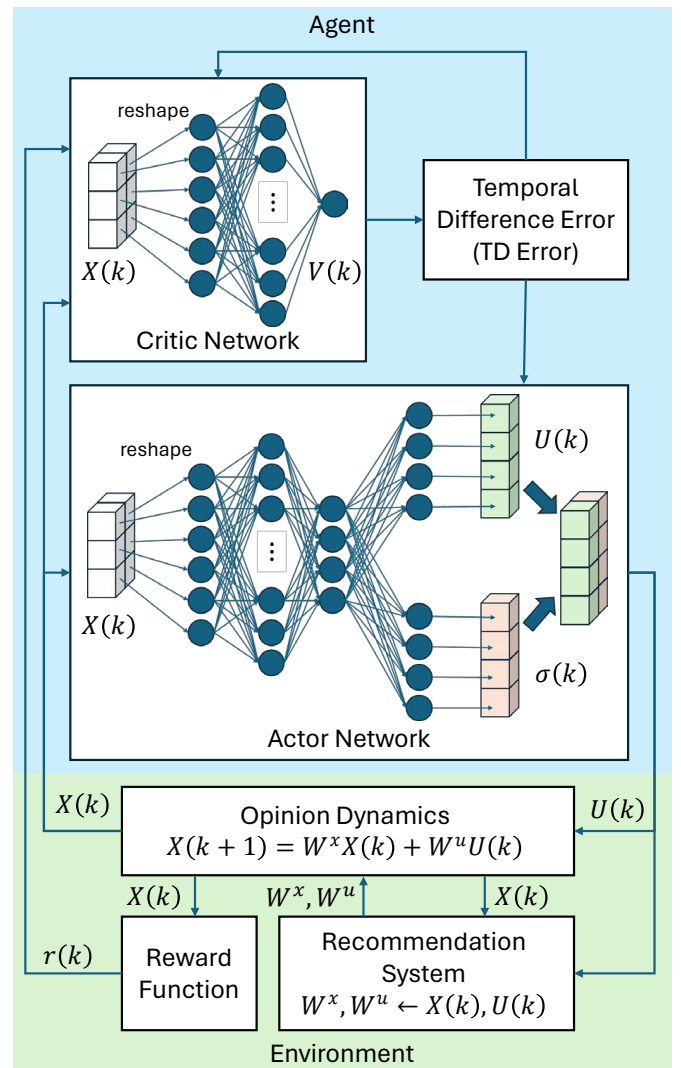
Agent

reshape

$X(k)$

$\vdots$

$V(k)$

Critic Network

Temporal Difference Error (TD Error)

reshape

$X(k)$

$\vdots$

$U(k)$

$\sigma(k)$

Actor Network

$X(k)$

Opinion Dynamics
$X(k+1) = W^x X(k) + W^u U(k)$

$U(k)$

$X(k)$

$W^x, W^u$

$X(k)$

$r(k)$

Reward Function

Recommendation System
$W^x, W^u \leftarrow X(k), U(k)$

Environment